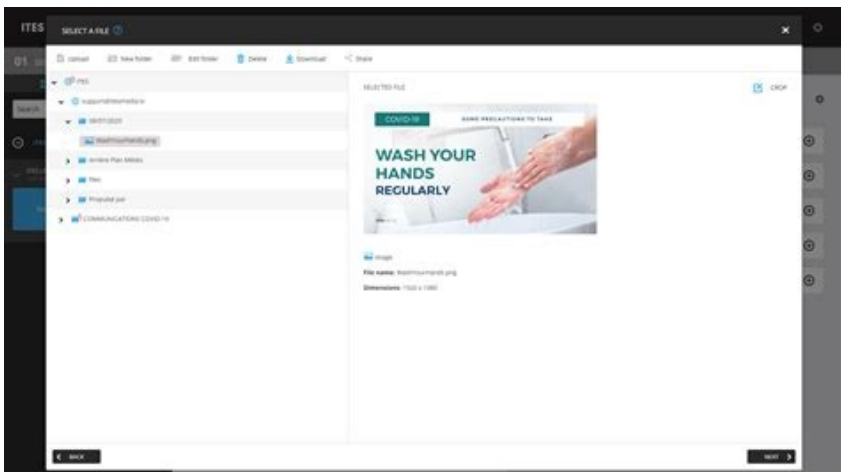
ITES

SELECT A FILE

Upload New folder Edit folder Delete Download Share

FTP

support@itesmedia.tv

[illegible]

WashYourHands.png

Arrière Plan Médias

Files

Proposal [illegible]

COMMUNICATIONS COVID-19

SELECTED FILE

CROP

COVID-19

SOME PRECAUTIONS TO TAKE

WASH YOUR HANDS REGULARLY

Image

File name: WashYourHands.png

Dimensions: 1920 x 1080

BACK

NEXT